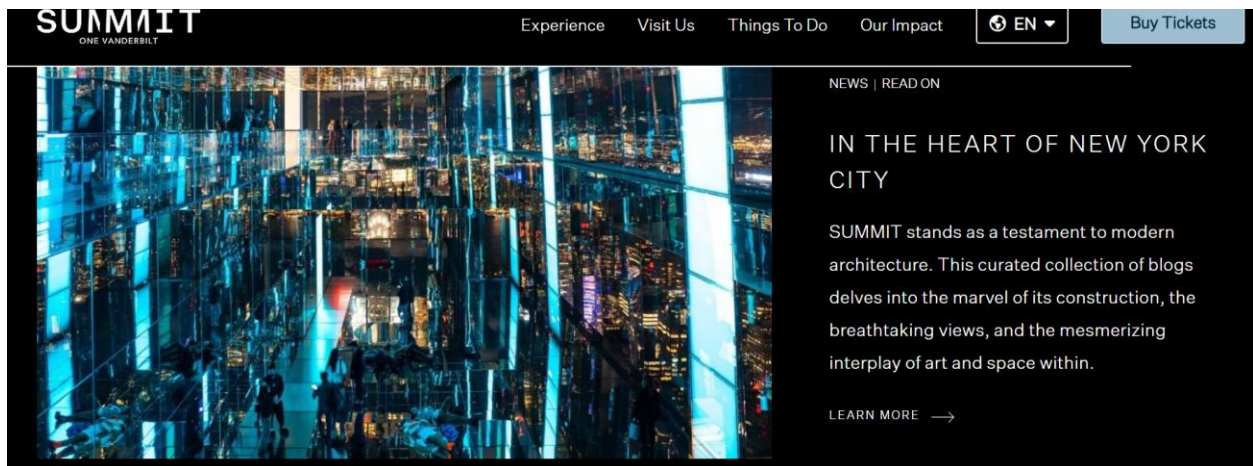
SUMMIT
ONE VANDERBILT

Experience Visit Us Things To Do Our Impact EN Buy Tickets

NEWS | READ ON

IN THE HEART OF NEW YORK CITY

SUMMIT stands as a testament to modern architecture. This curated collection of blogs delves into the marvel of its construction, the breathtaking views, and the mesmerizing interplay of art and space within.

LEARN MORE